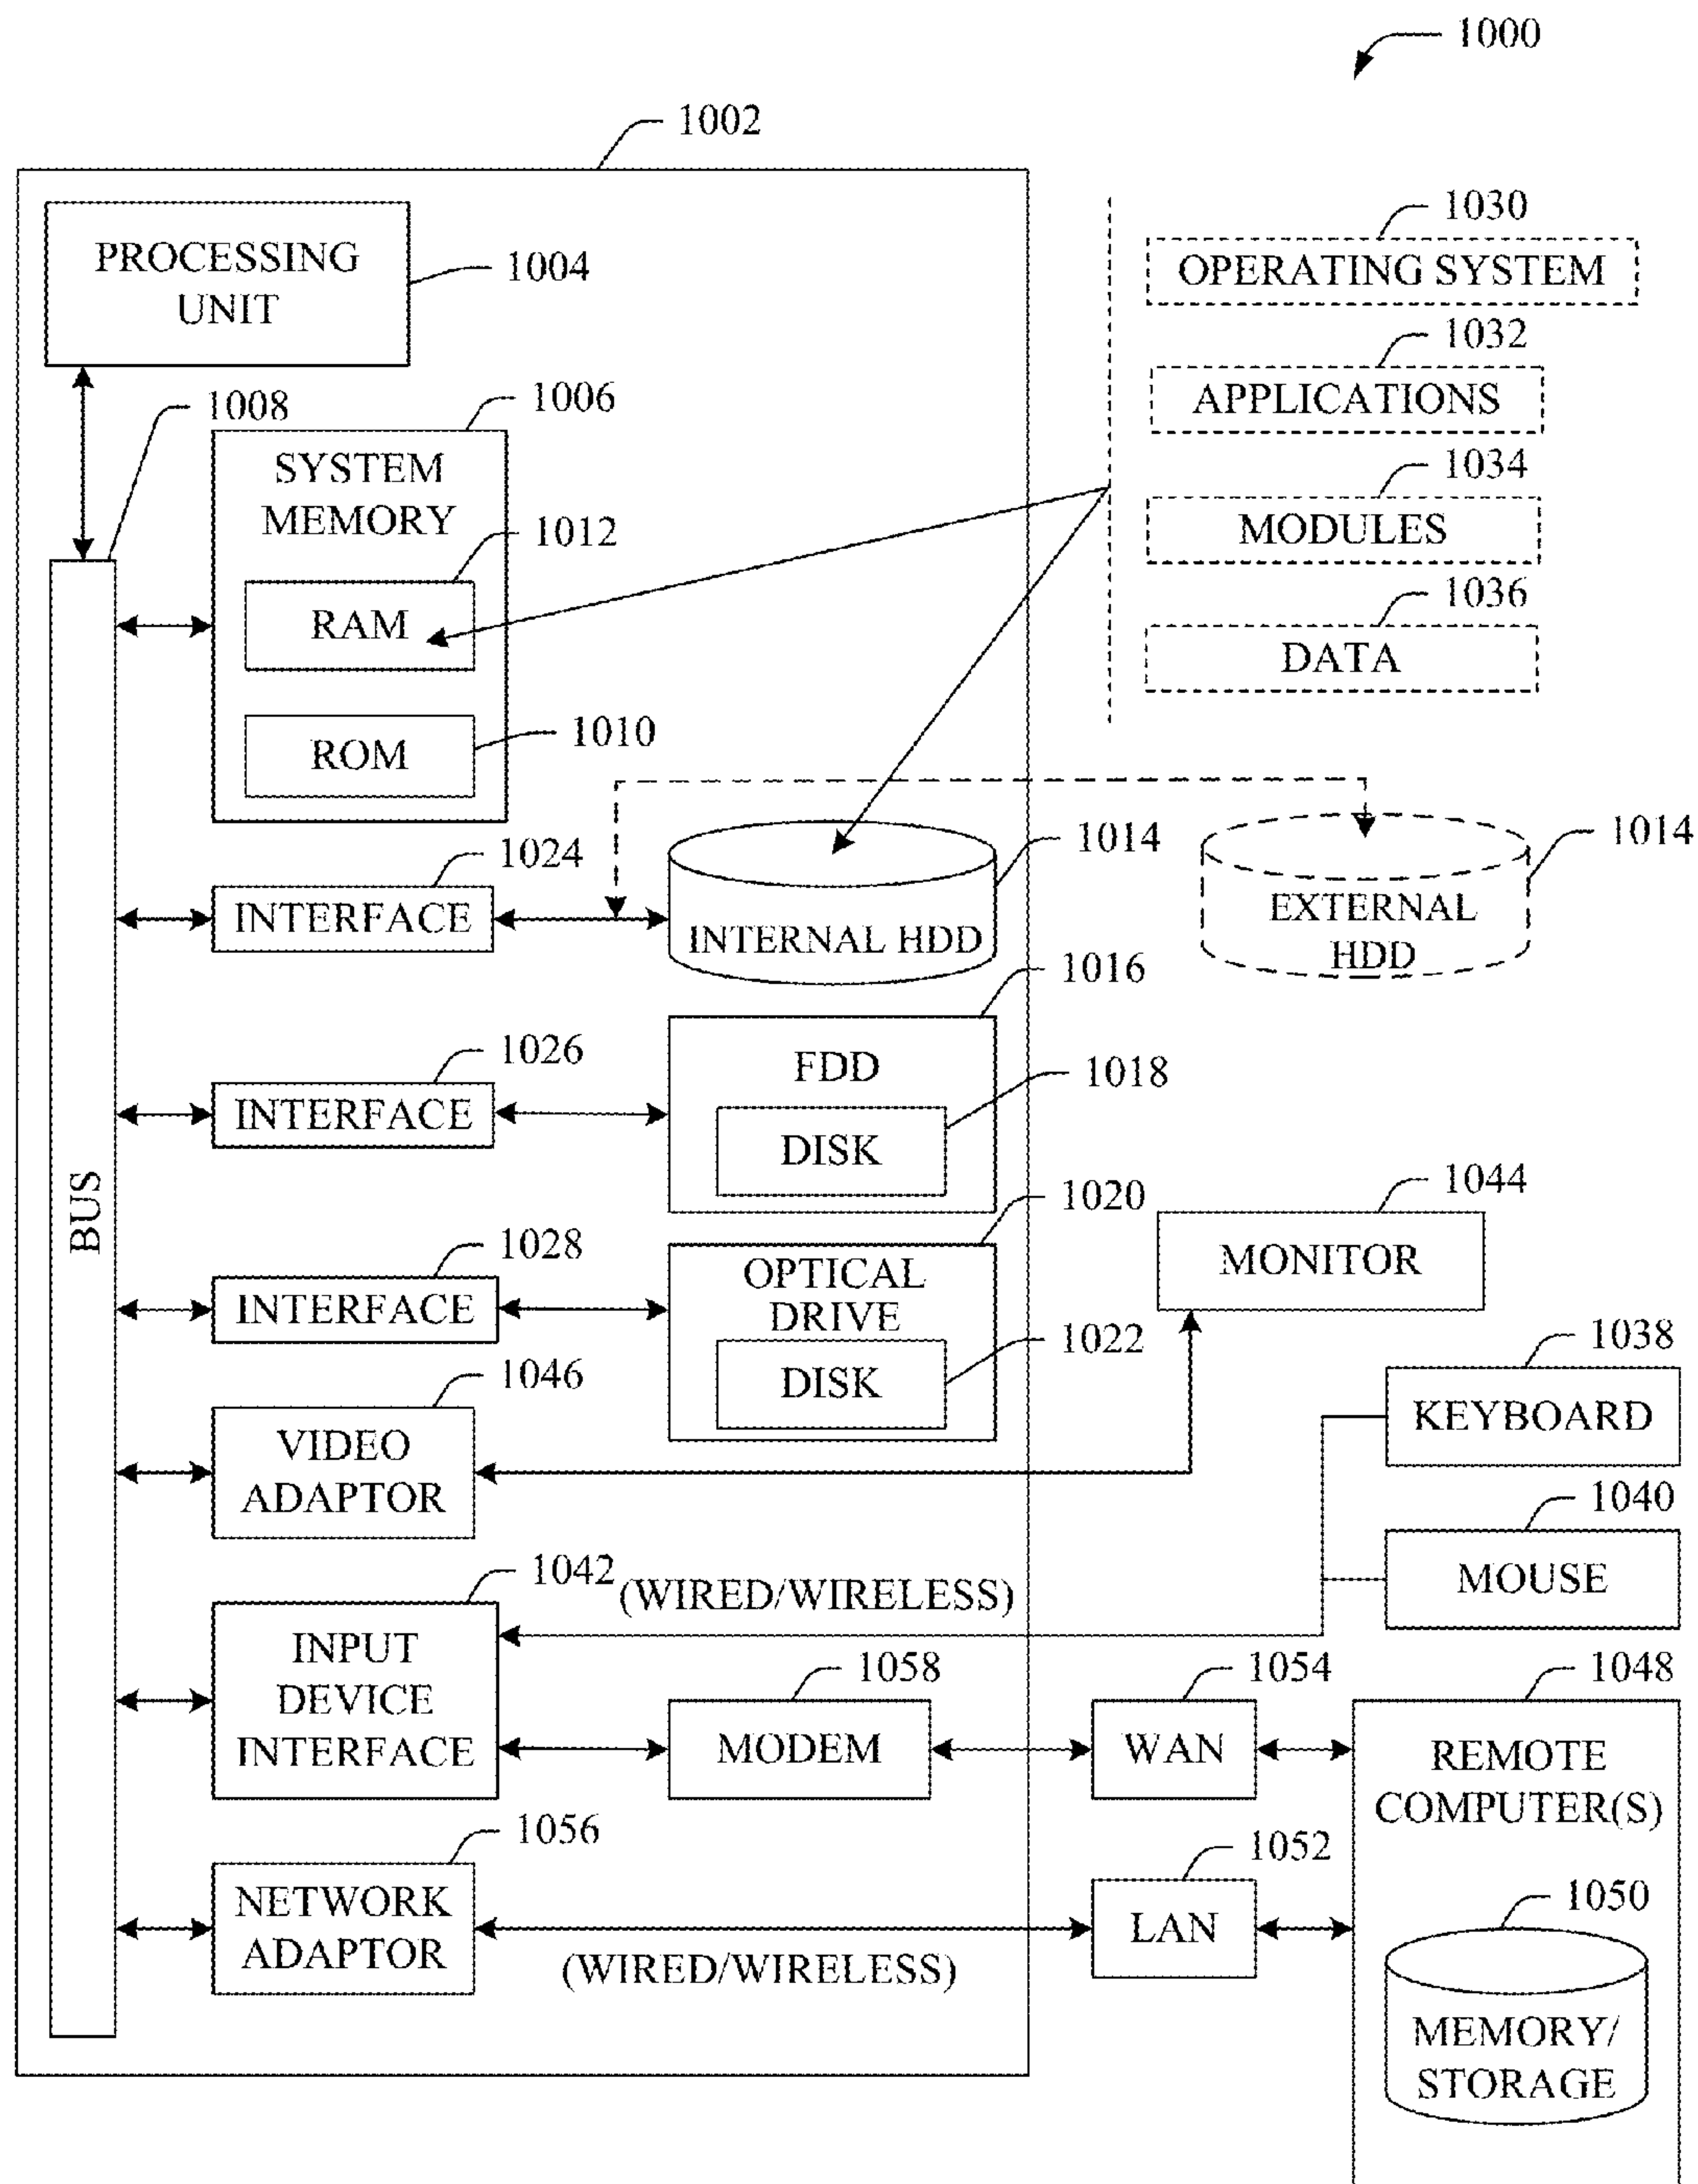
1000

1002

PROCESSING UNIT

1004

1008

1006

SYSTEM MEMORY

1012

RAM

ROM

1010

1030

OPERATING SYSTEM

1032

APPLICATIONS

1034

MODULES

1036

DATA

BUS

1024

INTERFACE

INTERNAL HDD

1014

EXTERNAL HDD

1014

1016

1026

INTERFACE

FDD

1018

DISK

1020

1028

INTERFACE

OPTICAL DRIVE

1022

DISK

1044

MONITOR

1046

VIDEO ADAPTOR

1038

KEYBOARD

1040

MOUSE

1042

(WIRED/WIRELESS)

INPUT DEVICE INTERFACE

1058

MODEM

1054

WAN

1048

REMOTE COMPUTER(S)

1056

NETWORK ADAPTOR

(WIRED/WIRELESS)

1052

LAN

1050

MEMORY/ STORAGE